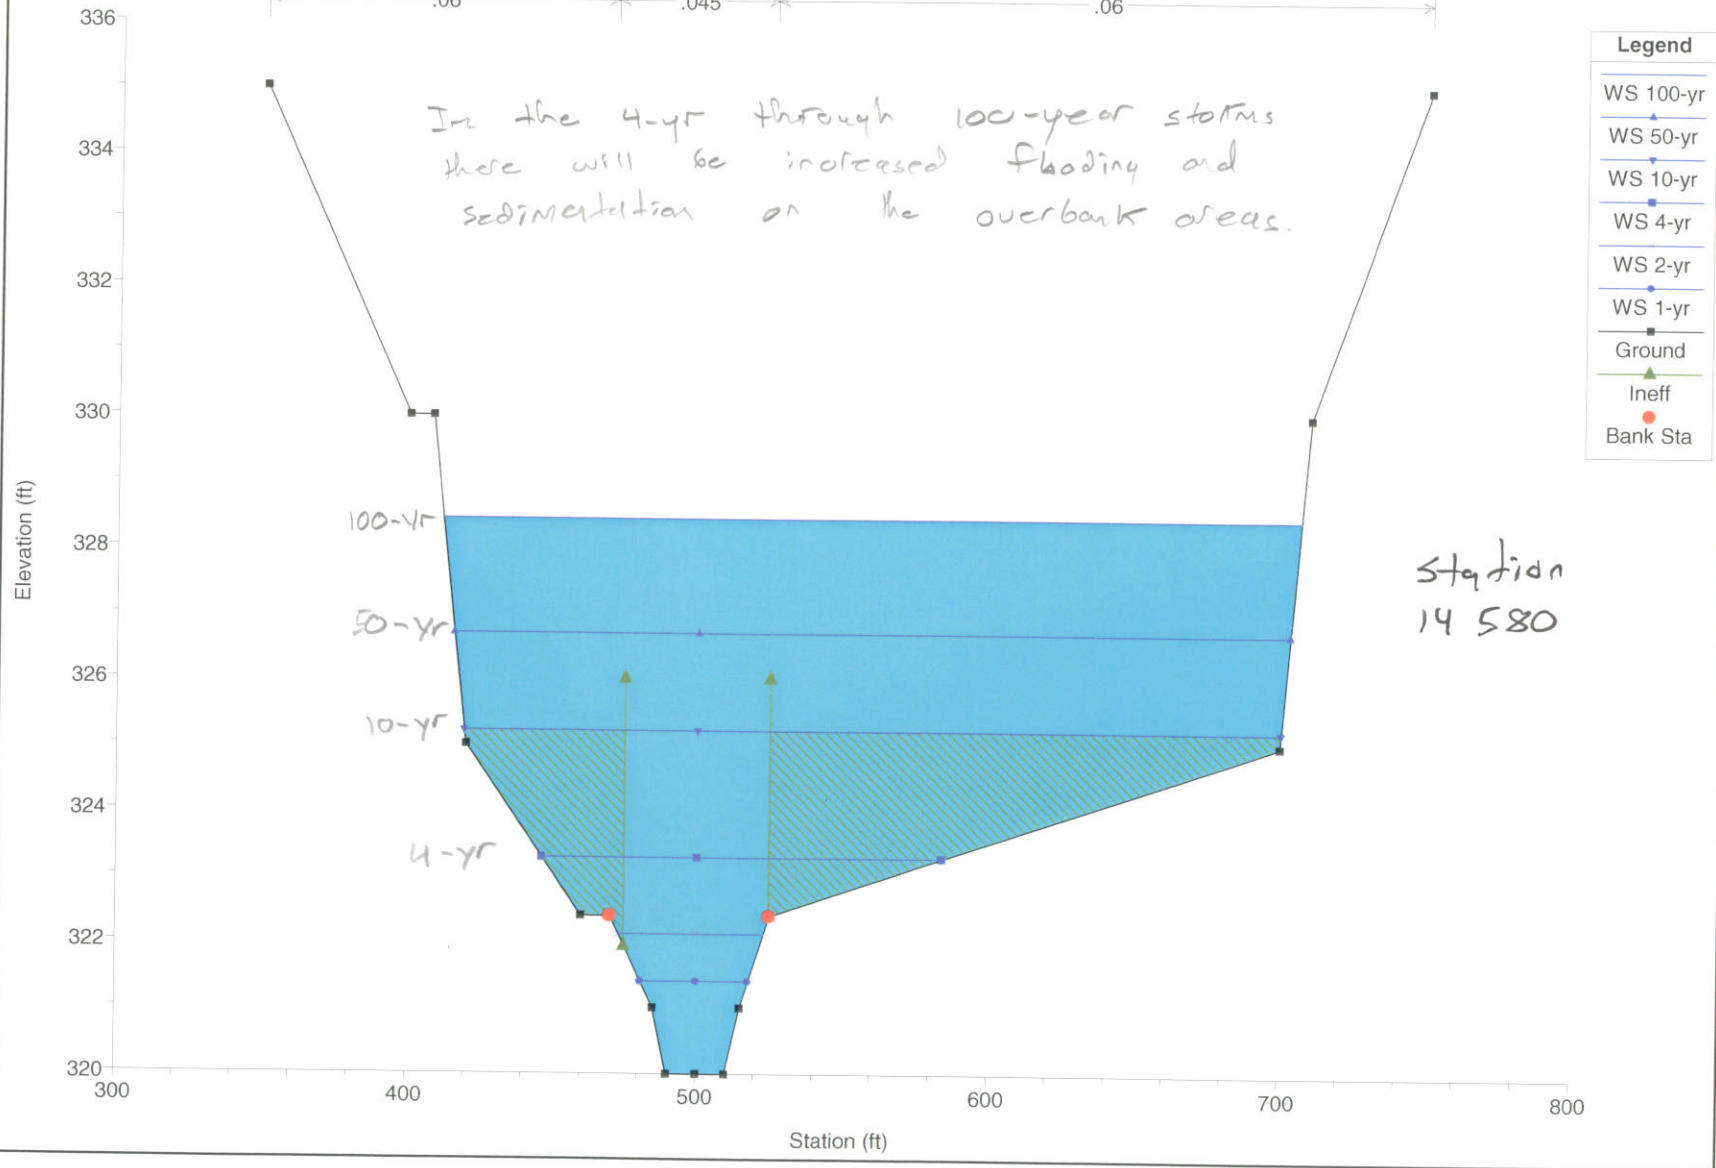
.06 .045 .06

Legend
WS 100-yr
WS 50-yr
WS 10-yr
WS 4-yr
WS 2-yr
WS 1-yr
Ground
Ineff
Bank Sta

In the 4-yr through 100-year storms there will be increased flooding and sedimentation on the overbank areas.

Station 14 580

100-yr
50-yr
10-yr
4-yr

336
334
332
330
328
326
324
322
320

Elevation (ft)

300
400
500
600
700
800

Station (ft)